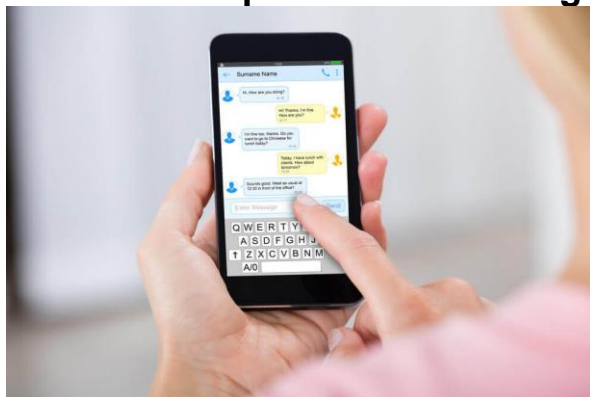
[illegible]

Surname Name

hi, How are you doing?

Hi! Thanks, I'm fine. How are you?

I'm fine too, thanks. Do you want to go to Chinese for lunch today?

Today I have lunch with clients. How about tomorrow?

Sounds good. Meet as usual at 12:30 in front of the office?

Enter Message

Send

Q W E R T Y
A S D F G H J
Z X C V B N M
A/0